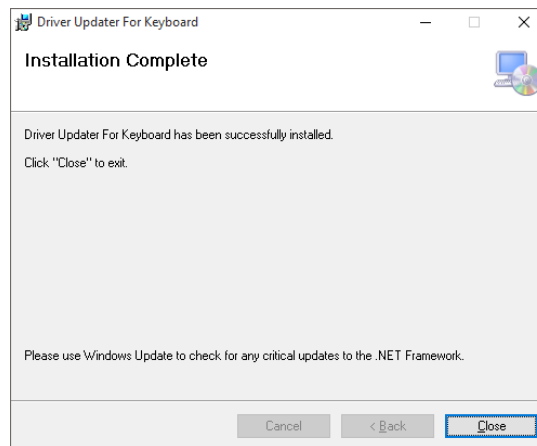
Driver Updater For Keyboard

Installation Complete

Driver Updater For Keyboard has been successfully installed.

Click "Close" to exit.

Please use Windows Update to check for any critical updates to the .NET Framework.

Cancel

< Back

Close